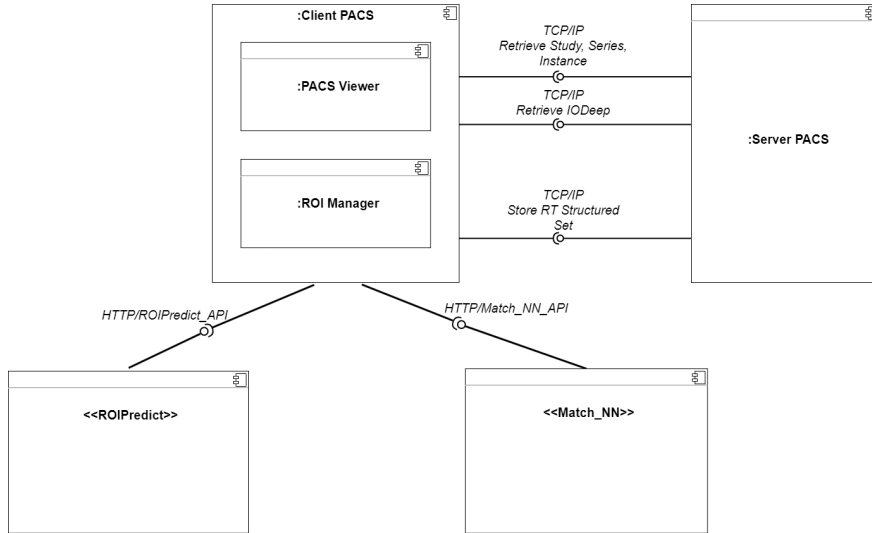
:Client PACS

:PACS Viewer

:ROI Manager

TCP/IP
Retrieve Study, Series, Instance

TCP/IP
Retrieve IODeep

TCP/IP
Store RT Structured Set

:Server PACS

HTTP/ROIPredict_API

HTTP/Match_NN_API

<<ROIPredict>>

<<Match_NN>>